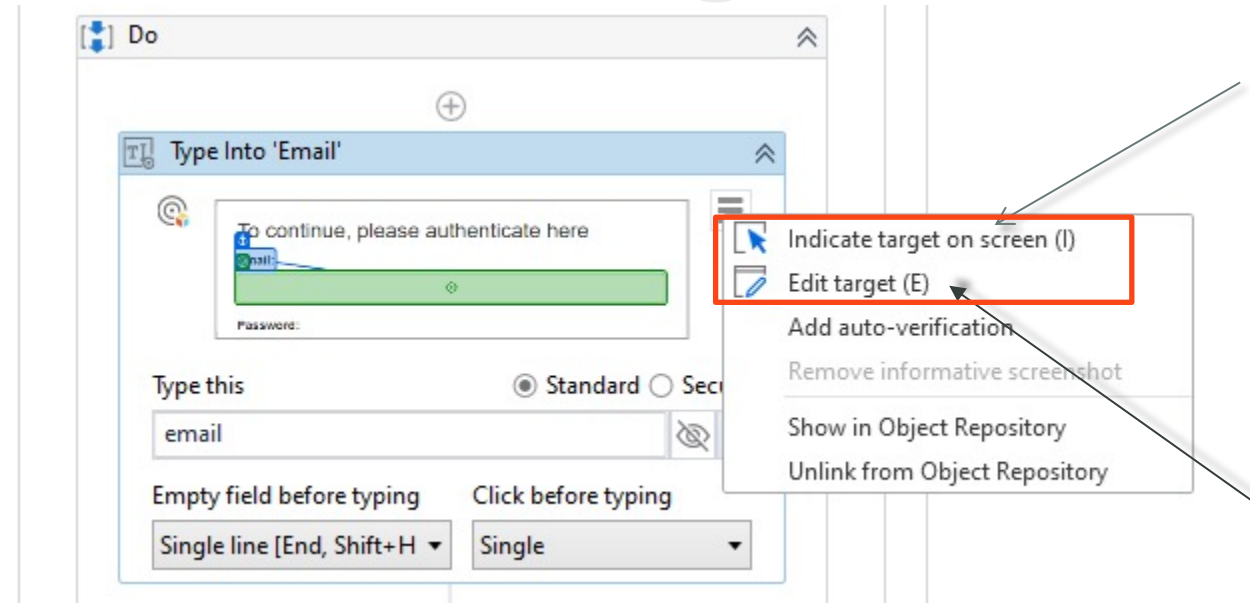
Do

Type Into 'Email'

To continue, please authenticate here

Email:

Password:

Indicate target on screen (I)
Edit target (E)
Add auto-verification
Remove informative screenshot
Show in Object Repository
Unlink from Object Repository

Type this
Standard
Secu

email

Empty field before typing
Click before typing

Single line [End, Shift+H
Single